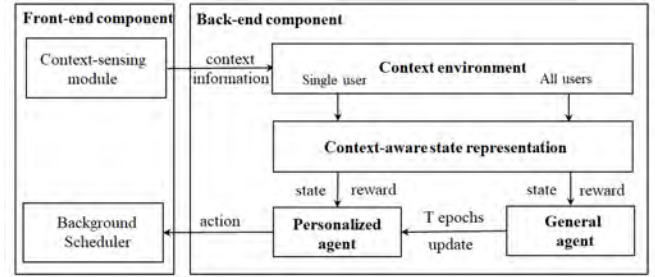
Front-end component

Context-sensing module

Background Scheduler

Back-end component

context information

Context environment

Single user

All users

Context-aware state representation

state

reward

state

reward

action

Personalized agent

T epochs

update

General agent